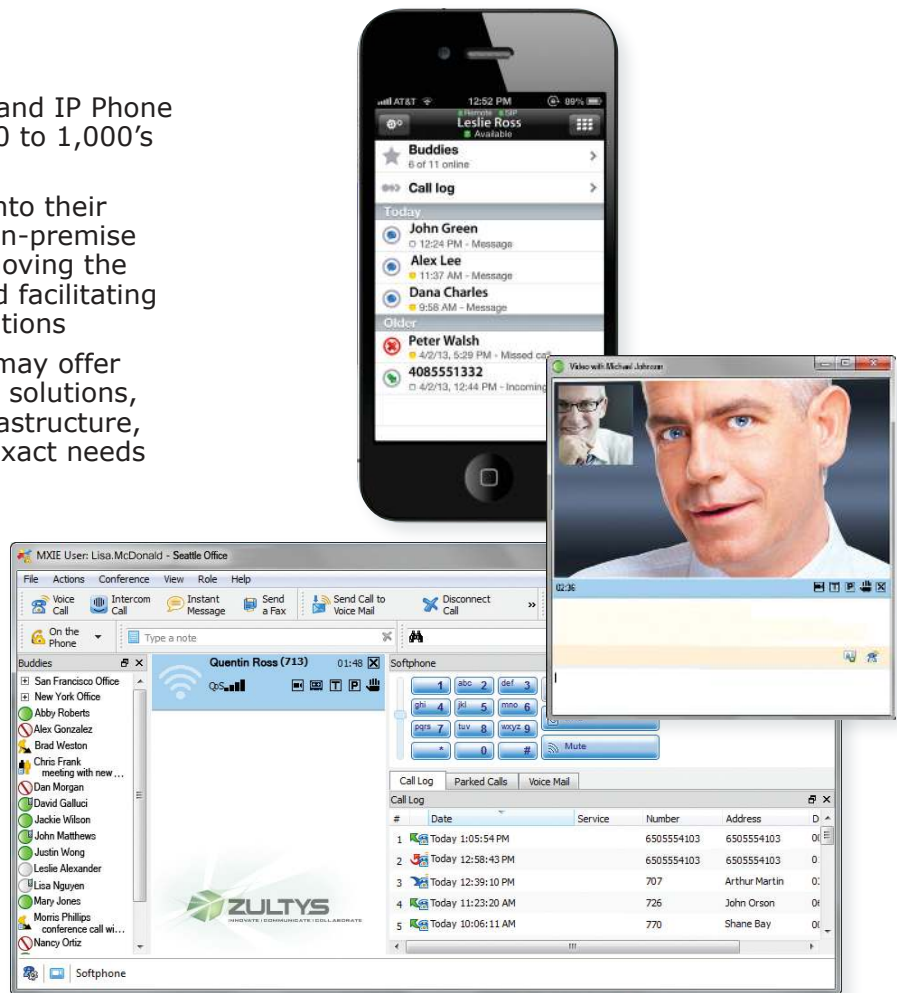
and IP Phone
0 to 1,000's

nto their
n-premise
oving the
d facilitating
tions

may offer
solutions,
astructure,
xact needs

AT&T 12:52 PM 89%
Remote SIP
Leslie Ross
Available

Buddies
6 of 11 online

Call log

Today

John Green
12:24 PM - Message

Alex Lee
11:37 AM - Message

Dana Charles
9:58 AM - Message

Older

Peter Walsh
4/2/13, 5:29 PM - Missed ca

4085551332
4/2/13, 12:44 PM - Incomin

Video with Michael Johnson

02:36

MXIE User: Lisa.McDonald - Seattle Office

File Actions Conference View Role Help

Voice Call | Intercom Call | Instant Message | Send a Fax | Send Call to Voice Mail | Disconnect Call

On the Phone | Type a note

Buddies
San Francisco Office
New York Office
Abby Roberts
Alex Gonzalez
Brad Weston
Chris Frank meeting with new ...
Dan Morgan
David Galluci
Jackie Wilson
John Matthews
Justin Wong
Leslie Alexander
Lisa Nguyen
Mary Jones
Morris Phillips conference call wi...
Nancy Ortiz

Quentin Ross (713) 01:48
QoS

Softphone
1 abc 2 def 3
ghi 4 jkl 5 mno 6
pqrs 7 tuv 8 wxyz 9
* 0 #
Mute

Call Log | Parked Calls | Voice Mail

Call Log

| # | Date | Service | Number | Address |
|---|---|---|---|---|
| 1 | Today 1:05:54 PM | | 6505554103 | 6505554103 |
| 2 | Today 12:58:43 PM | | 6505554103 | 6505554103 |
| 3 | Today 12:39:10 PM | | 707 | Arthur Martin |
| 4 | Today 11:23:20 AM | | 726 | John Orson |
| 5 | Today 10:06:11 AM | | 770 | Shane Bay |

ZULTYS
INNOVATE | COMMUNICATE | COLLABORATE

Softphone